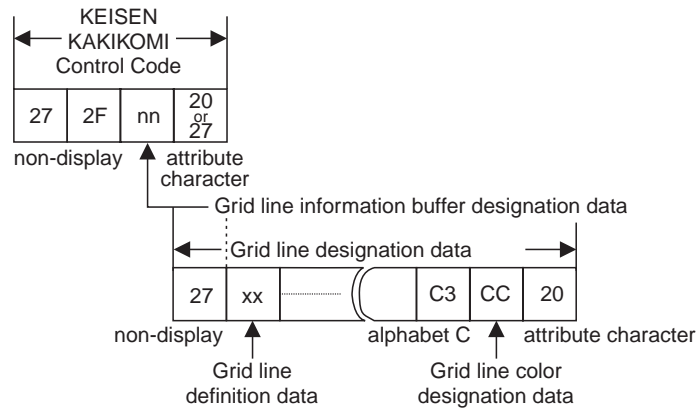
KEISEN KAKIKOMI Control Code

| 27 | 2F | nn | 20 or 27 |
|---|---|---|---|

non-display attribute character

Grid line information buffer designation data

Grid line designation data

| 27 | xx | | C3 | CC | 20 |
|---|---|---|---|---|---|

non-display alphabet C attribute character

Grid line definition data

Grid line color designation data